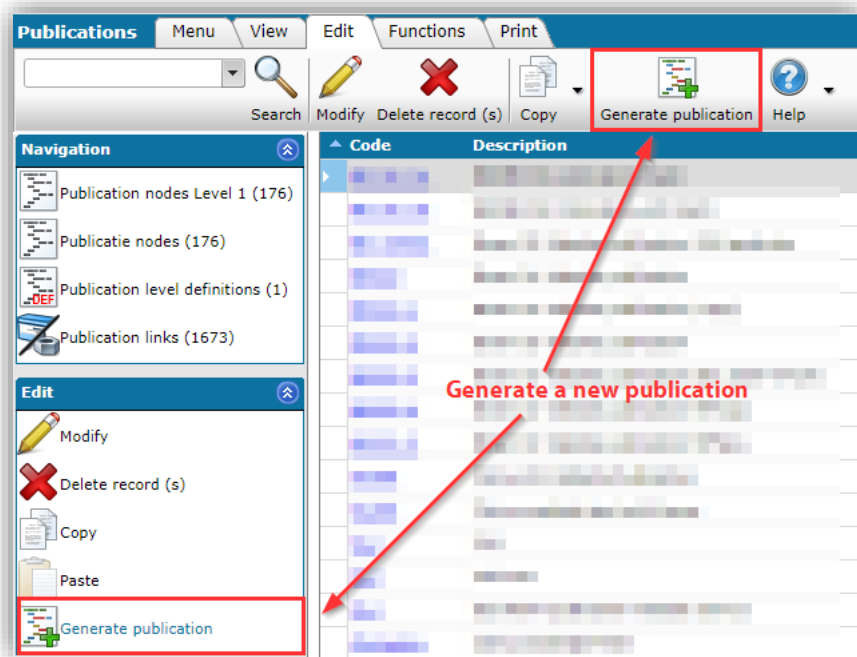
Publications
Menu
View
Edit
Functions
Print

Search
Modify
Delete record (s)
Copy
Generate publication
Help

Navigation
Publication nodes Level 1 (176)
Publicatie nodes (176)
DEF
Publication level definitions (1)
Publication links (1673)

Edit
Modify
Delete record (s)
Copy
Paste
Generate publication

Code
Description

Generate a new publication